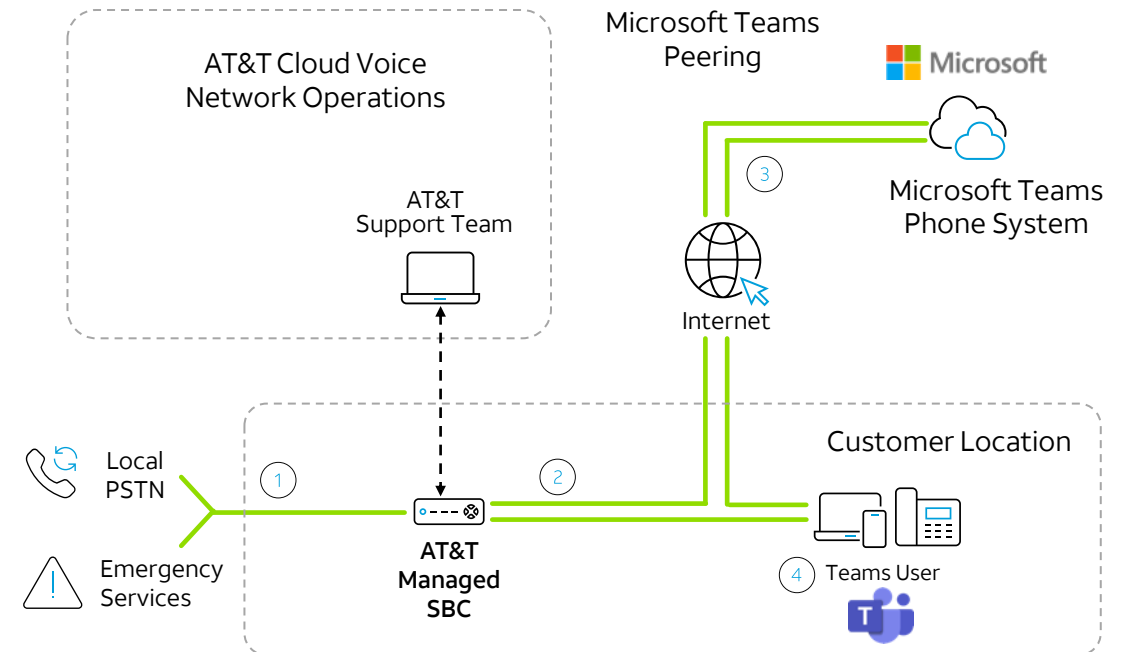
AT&T Cloud Voice Network Operations

AT&T Support Team

Microsoft Teams Peering

Microsoft

3

Microsoft Teams Phone System

Internet

Customer Location

Local PSTN

Emergency Services

1

2

AT&T Managed SBC

4 Teams User

T